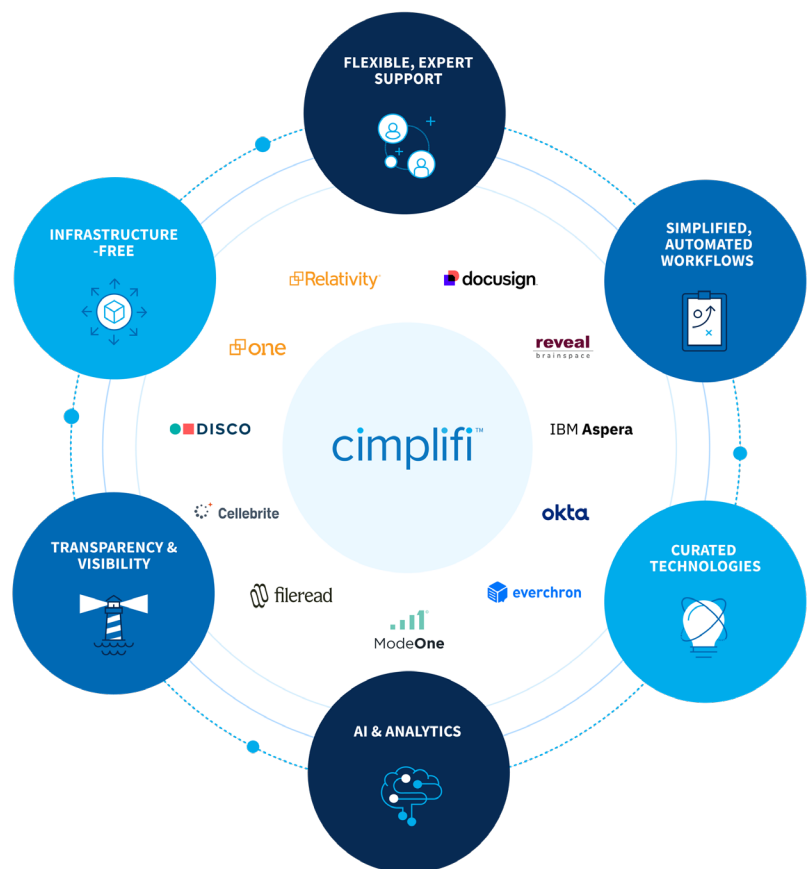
FLEXIBLE, EXPERT SUPPORT

INFRASTRUCTURE -FREE

SIMPLIFIED, AUTOMATED WORKFLOWS

Relativity

docusign

one

reveal
brainspace

DISCO

cimplifi™

IBM Aspera

Cellebrite

okta

TRANSPARENCY & VISIBILITY

CURATED TECHNOLOGIES

fileread

everchron

ModeOne

AI & ANALYTICS